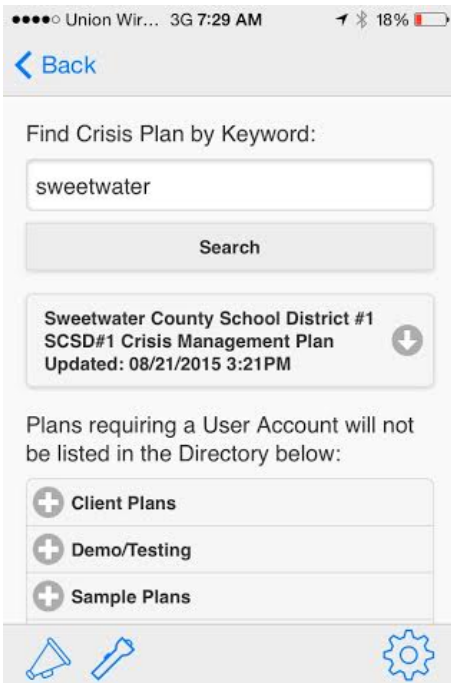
●●●●○ Union Wir... 3G 7:29 AM 18%

Back

Find Crisis Plan by Keyword:

sweetwater

Search

Sweetwater County School District #1
SCSD#1 Crisis Management Plan
Updated: 08/21/2015 3:21PM

Plans requiring a User Account will not be listed in the Directory below:

Client Plans

Demo/Testing

Sample Plans